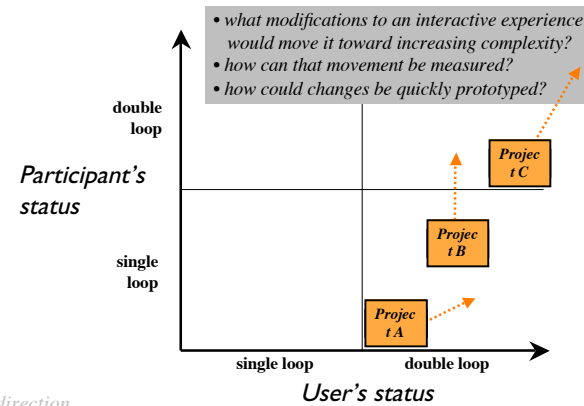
• what modifications to an interactive experience would move it toward increasing complexity?
• how can that movement be measured?
• how could changes be quickly prototyped?

double loop

Participant's status

single loop

Projec t C

Projec t B

Projec t A

single loop

double loop

direction

User's status